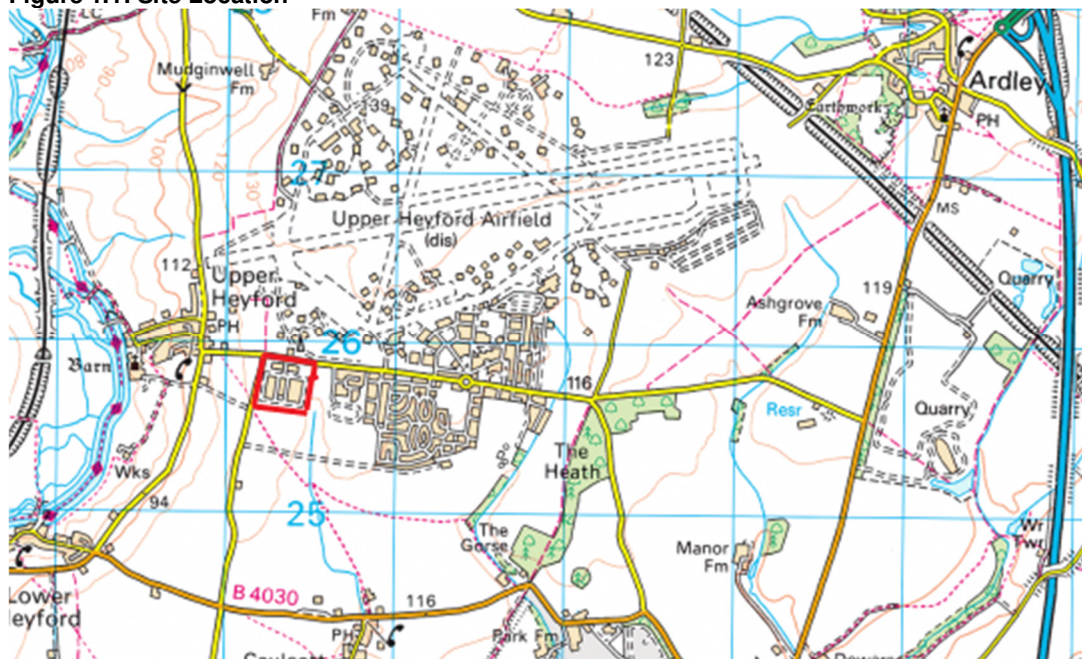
Figure 1.1: Site Location

Fm
Mudginwell Fm
123
Ardley
Earthwork
PH
139
27
Upper Heyford Airfield
(dis)
MS
112
Upper Heyford
Ashgrove Fm
119
Quarry
PH
26
Barn
116
Resr
Quarry
The Heath
Wks
94
25
The Gorse
Manor Fm
Wr Twr
B 4030
116
Lower Heyford
PH
Park Fm
120
130
100